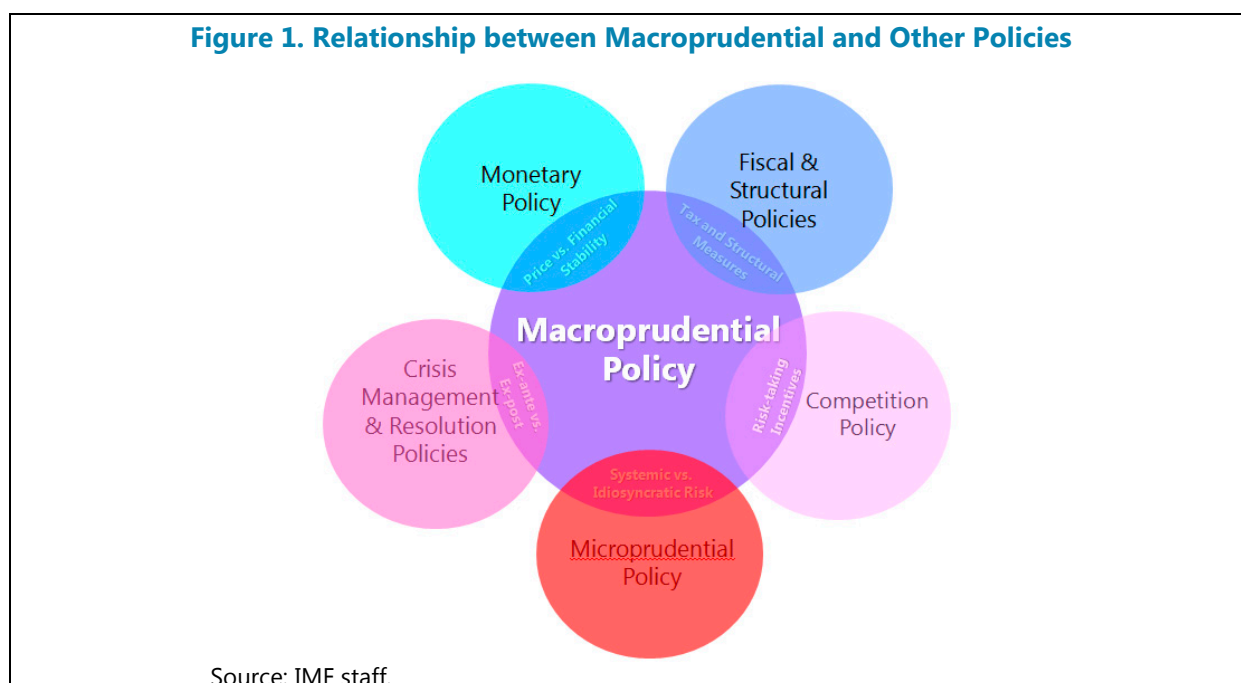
Figure 1. Relationship between Macroprudential and Other Policies

Monetary Policy

Fiscal & Structural Policies

Price vs. Financial Stability

Tax and Structural Measures

Macroprudential Policy

Crisis Management & Resolution Policies

Ex-ante vs. Ex-post

Risk-taking Incentives

Competition Policy

Systemic vs. Idiosyncratic Risk

Microprudential Policy

Source: IMF staff